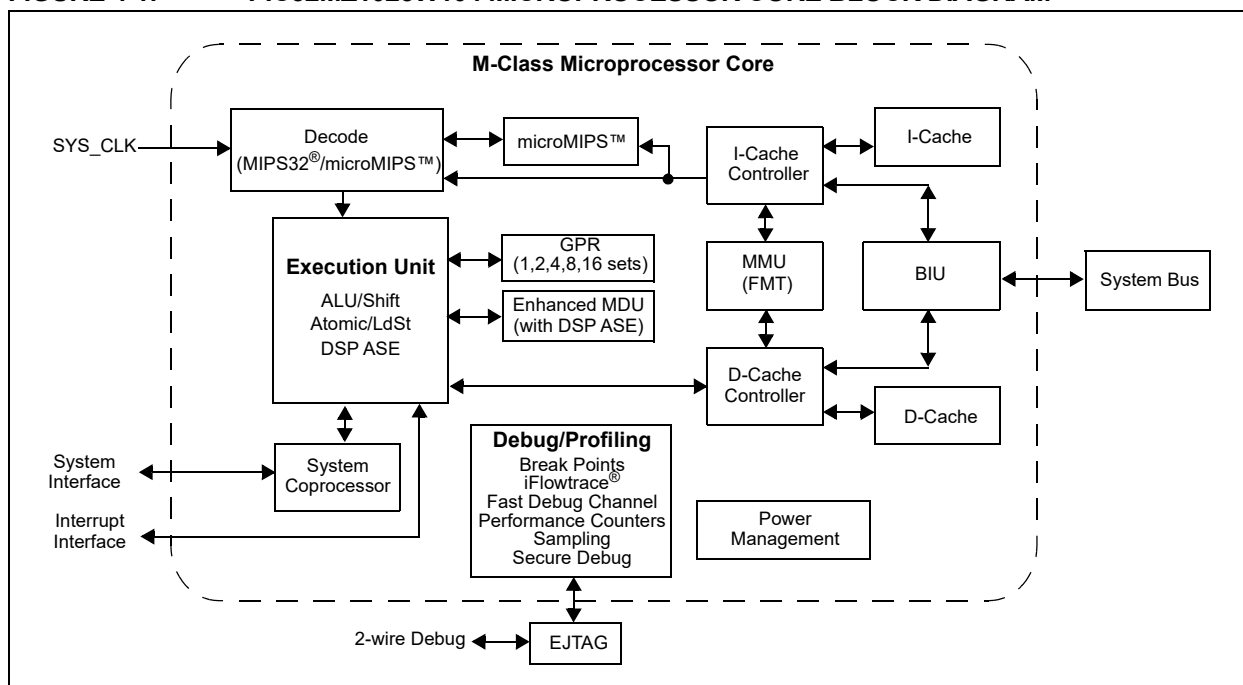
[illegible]

M-Class Microprocessor Core

SYS_CLK

Decode (MIPS32®/microMIPS™)

microMIPS™

I-Cache Controller

I-Cache

Execution Unit

ALU/Shift
Atomic/LdSt
DSP ASE

GPR (1,2,4,8,16 sets)

Enhanced MDU (with DSP ASE)

MMU (FMT)

BIU

System Bus

D-Cache Controller

D-Cache

System Interface

System Coprocessor

Debug/Profiling
Break Points
iFlowtrace®
Fast Debug Channel
Performance Counters
Sampling
Secure Debug

Interrupt Interface

Power Management

2-wire Debug

EJTAG